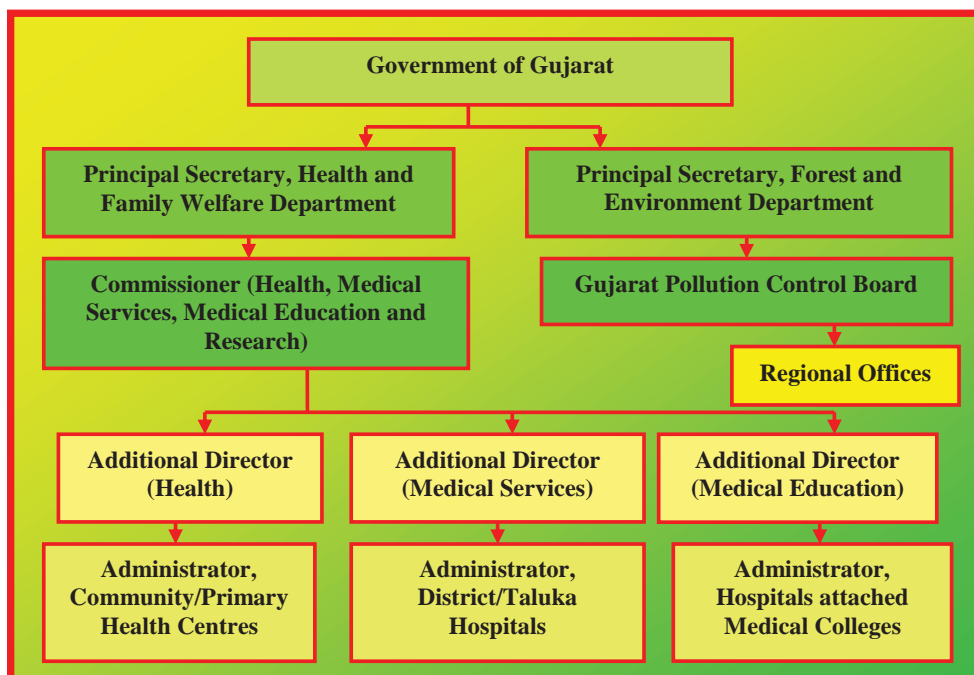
Government of Gujarat

Principal Secretary, Health and Family Welfare Department

Principal Secretary, Forest and Environment Department

Commissioner (Health, Medical Services, Medical Education and Research)

Gujarat Pollution Control Board

Regional Offices

Additional Director (Health)

Additional Director (Medical Services)

Additional Director (Medical Education)

Administrator, Community/Primary Health Centres

Administrator, District/Taluka Hospitals

Administrator, Hospitals attached Medical Colleges